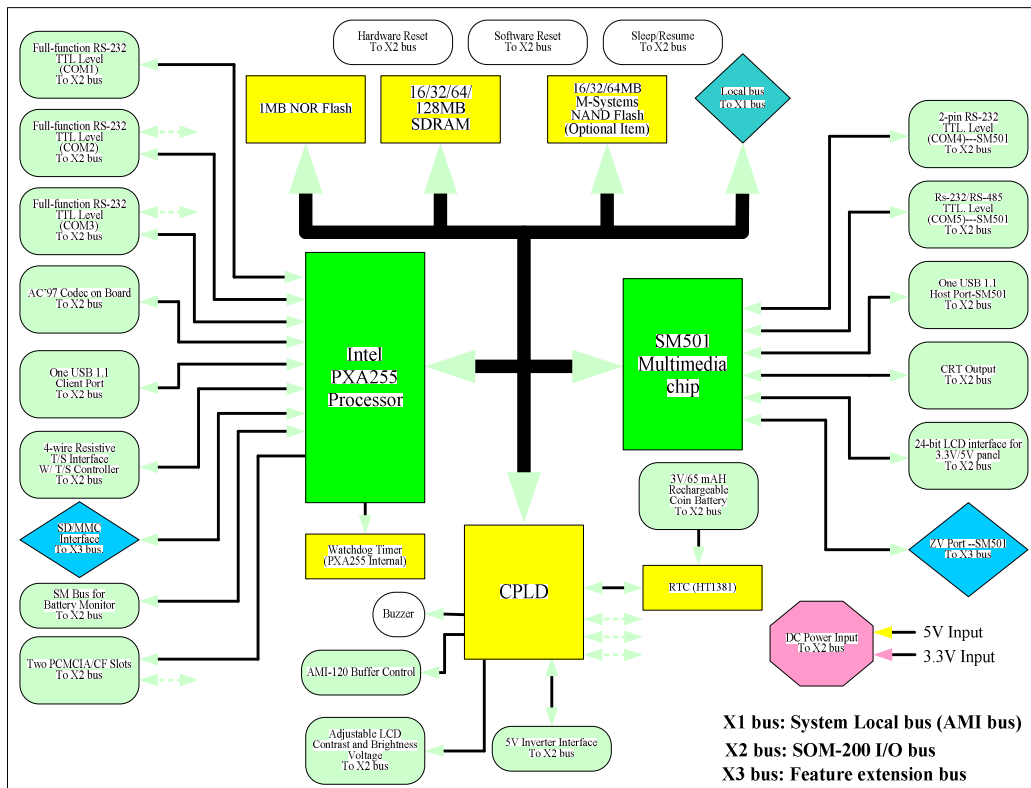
Hardware Reset
To X2 bus

Software Reset
To X2 bus

Sleep/Resume
To X2 bus

1MB NOR Flash

16/32/64/
128MB
SDRAM

16/32/64MB
M-Systems
NAND Flash
(Optional Item)

Local bus
To X1 bus

Full-function RS-232
TTL Level
(COM1)
To X2 bus

Full-function RS-232
TTL Level
(COM2)
To X2 bus

Full-function RS-232
TTL Level
(COM3)
To X2 bus

AC'97 Codec on Board
To X2 bus

One USB 1.1
Client Port
To X2 bus

4-wire Resistive
T/S Interface
W/ T/S Controller
To X2 bus

SD/MMC
Interface
To X3 bus

SM Bus for
Battery Monitor
To X2 bus

Two PCMCIA/CF Slots
To X2 bus

Intel
PXA255
Processor

Watchdog Timer
(PXA255 Internal)

SM501
Multimedia
chip

2-pin RS-232
TTL Level
(COM4)---SM501
To X2 bus

Rs-232/RS-485
TTL Level
(COM5)---SM501
To X2 bus

One USB 1.1
Host Port-SM501
To X2 bus

CRT Output
To X2 bus

24-bit LCD interface for
3.3V/5V panel
To X2 bus

ZV Port --SM501
To X3 bus

3V/65 mAH
Rechargeable
Coin Battery
To X2 bus

RTC (HT1381)

CPLD

Buzzer

AMI-120 Buffer Control

Adjustable LCD
Contrast and Brightness
Voltage
To X2 bus

5V Inverter Interface
To X2 bus

DC Power Input
To X2 bus

5V Input

3.3V Input

X1 bus: System Local bus (AMI bus)
X2 bus: SOM-200 I/O bus
X3 bus: Feature extension bus